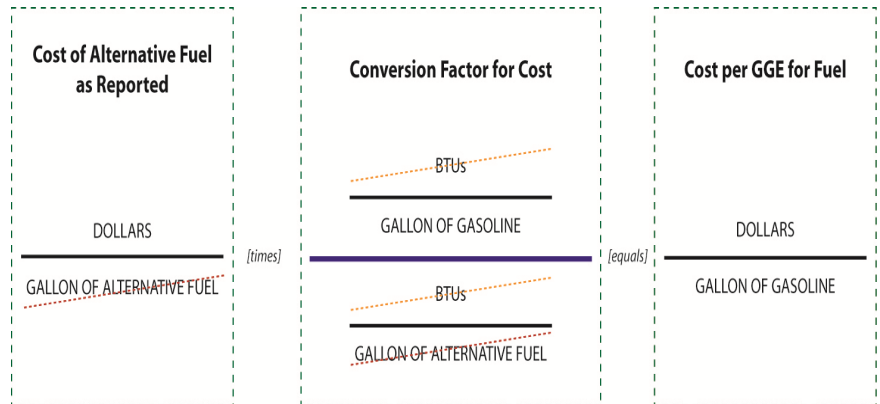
Cost of Alternative Fuel as Reported

DOLLARS

GALLON OF ALTERNATIVE FUEL

[times]

Conversion Factor for Cost

BTUs

GALLON OF GASOLINE

BTUs

GALLON OF ALTERNATIVE FUEL

[equals]

Cost per GGE for Fuel

DOLLARS

GALLON OF GASOLINE